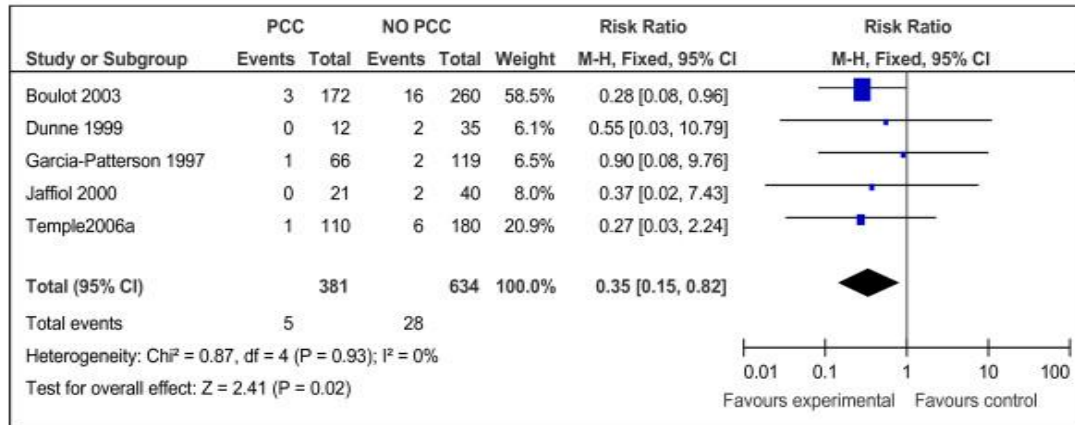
| | PCC | | NO PCC | | | Risk Ratio | Risk Ratio |
|---|---|---|---|---|---|---|---|
| Study or Subgroup | Events | Total | Events | Total | Weight | M-H, Fixed, 95% CI | M-H, Fixed, 95% CI |
| Boulot 2003 | 3 | 172 | 16 | 260 | 58.5% | 0.28 [0.08, 0.96] | |
| Dunne 1999 | 0 | 12 | 2 | 35 | 6.1% | 0.55 [0.03, 10.79] | |
| Garcia-Patterson 1997 | 1 | 66 | 2 | 119 | 6.5% | 0.90 [0.08, 9.76] | |
| Jaffiol 2000 | 0 | 21 | 2 | 40 | 8.0% | 0.37 [0.02, 7.43] | |
| Temple2006a | 1 | 110 | 6 | 180 | 20.9% | 0.27 [0.03, 2.24] | |
| Total (95% CI) | | 381 | | 634 | 100.0% | 0.35 [0.15, 0.82] | |
| Total events | 5 | | 28 | | | | |

Heterogeneity: Chi² = 0.87, df = 4 (P = 0.93); I² = 0%
Test for overall effect: Z = 2.41 (P = 0.02)

0.01 0.1 1 10 100
Favours experimental Favours control